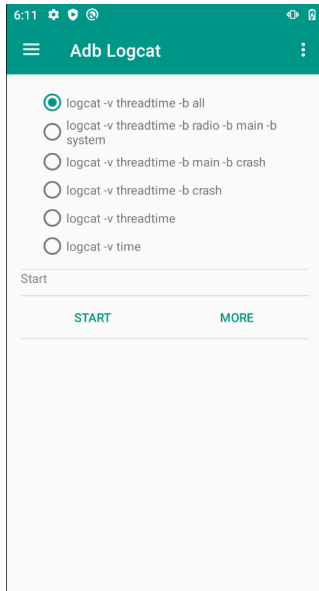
6:11

Adb Logcat

logcat -v threadtime -b all
logcat -v threadtime -b radio -b main -b system
logcat -v threadtime -b main -b crash
logcat -v threadtime -b crash
logcat -v threadtime
logcat -v time

Start

START
MORE